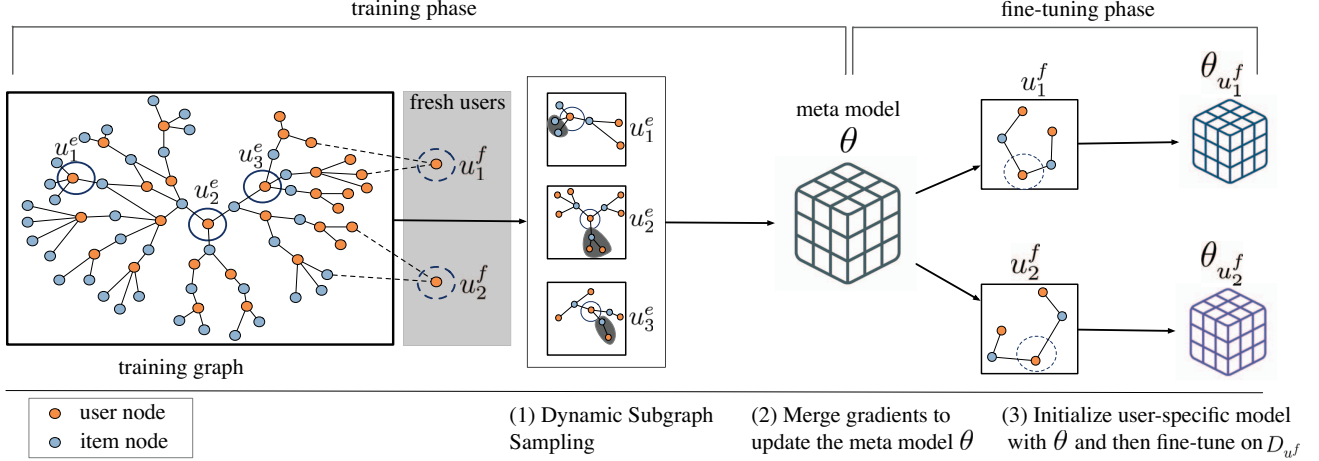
training phase

fine-tuning phase

fresh users

$u_1^e$

$u_2^e$

$u_3^e$

$u_1^f$

$u_2^f$

training graph

$u_1^e$

$u_2^e$

$u_3^e$

meta model

$\theta$

$u_1^f$

$u_2^f$

$\theta_{u_1^f}$

$\theta_{u_2^f}$

user node

item node

(1) Dynamic Subgraph Sampling

(2) Merge gradients to update the meta model $\theta$

(3) Initialize user-specific model with $\theta$ and then fine-tune on $D_{u^f}$